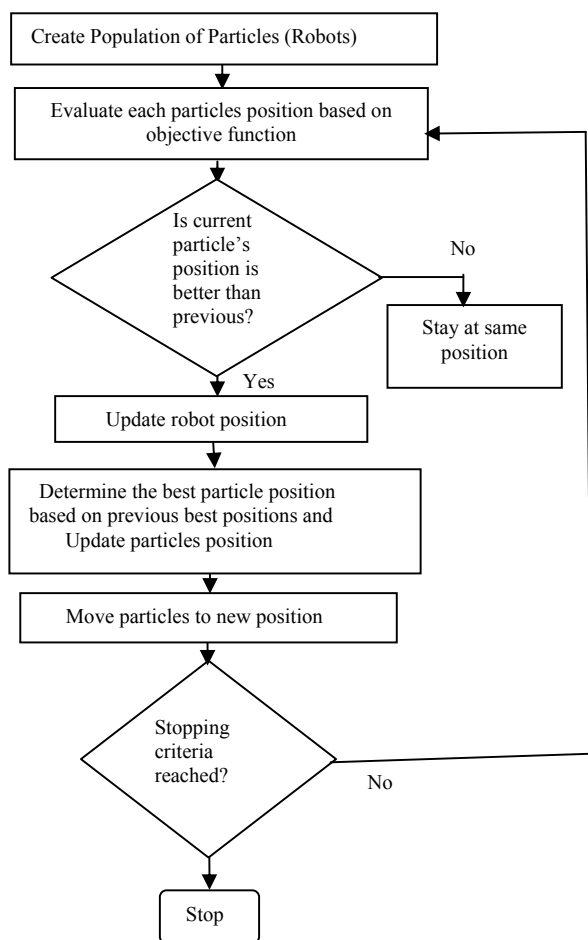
Create Population of Particles (Robots)

Evaluate each particles position based on objective function

Is current particle's position is better than previous?

No

Stay at same position

Yes

Update robot position

Determine the best particle position based on previous best positions and Update particles position

Move particles to new position

Stopping criteria reached?

No

Stop